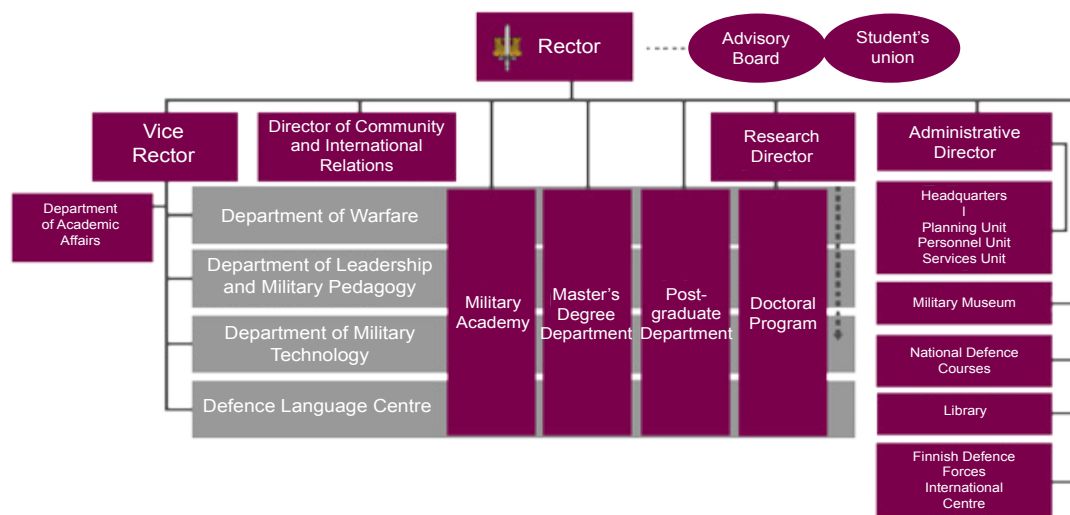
Rector

Advisory Board

Student's union

Vice Rector

Director of Community and International Relations

Research Director

Administrative Director

Department of Academic Affairs

Department of Warfare

Department of Leadership and Military Pedagogy

Department of Military Technology

Defence Language Centre

Military Academy

Master's Degree Department

Post-graduate Department

Doctoral Program

Headquarters
I
Planning Unit
Personnel Unit
Services Unit

Military Museum

National Defence Courses

Library

Finnish Defence Forces International Centre